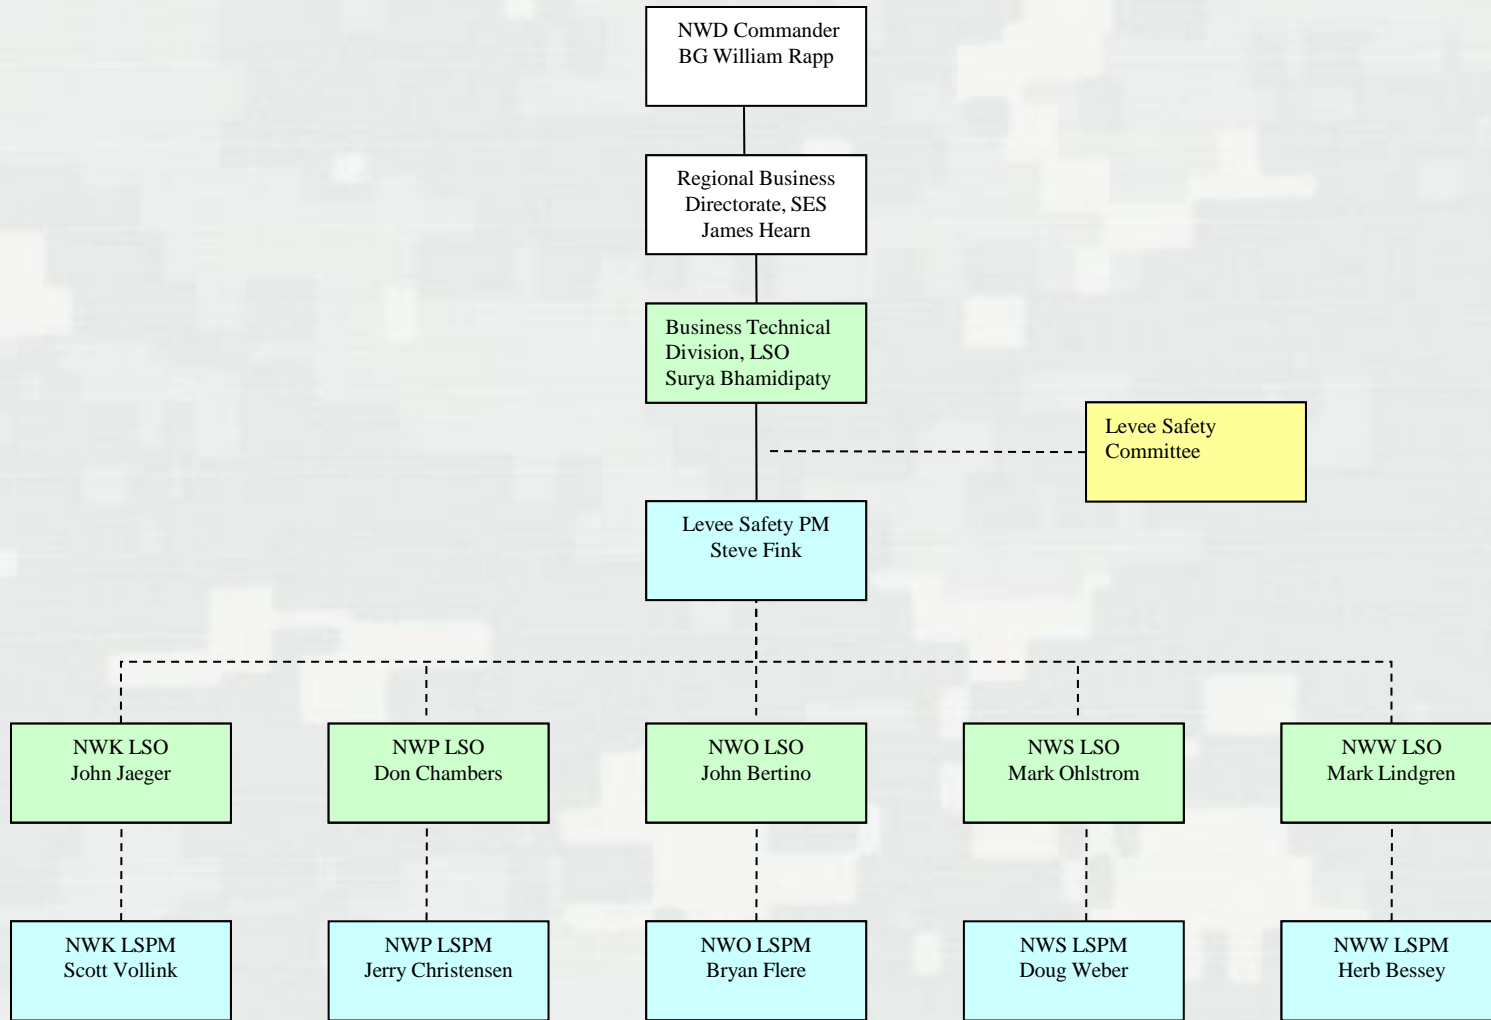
NWD Commander
BG William Rapp

Regional Business
Directorate, SES
James Hearn

Business Technical
Division, LSO
Surya Bhamidipaty

Levee Safety
Committee

Levee Safety PM
Steve Fink

NWK LSO
John Jaeger

NWP LSO
Don Chambers

NWO LSO
John Bertino

NWS LSO
Mark Ohlstrom

NWW LSO
Mark Lindgren

NWK LSPM
Scott Vollink

NWP LSPM
Jerry Christensen

NWO LSPM
Bryan Flere

NWS LSPM
Doug Weber

NWW LSPM
Herb Bessey